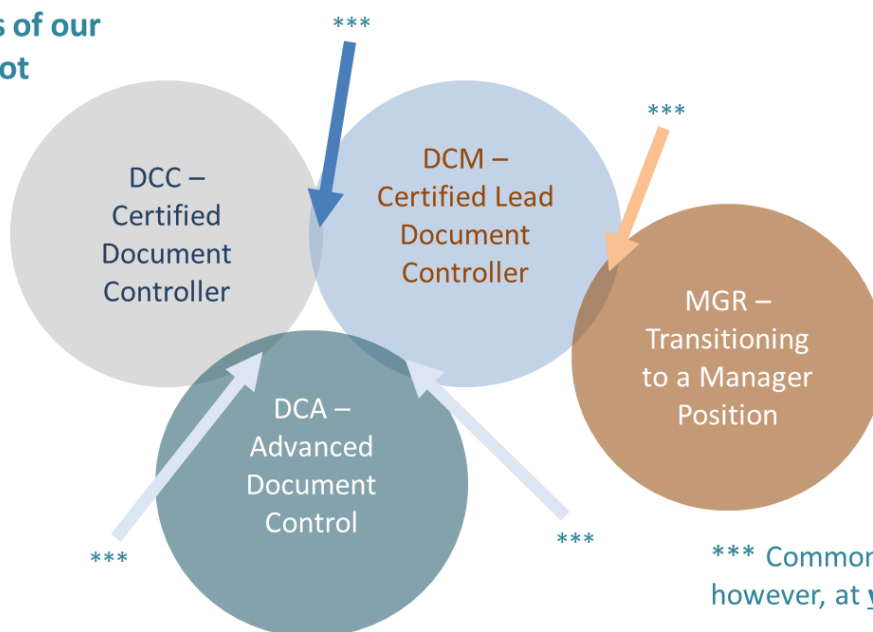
s of our
ot

***

***

DCC – Certified Document Controller

DCM – Certified Lead Document Controller

MGR – Transitioning to a Manager Position

DCA – Advanced Document Control

***

***

*** Commor
however, at y